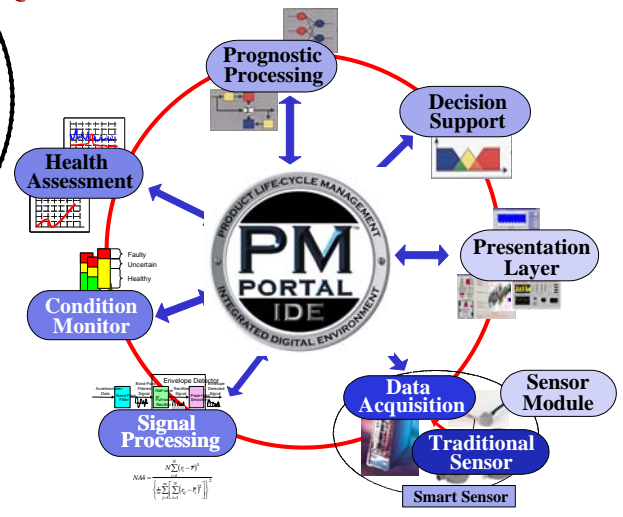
Prognostic Processing

Decision Support

Health Assessment

PRODUCT LIFE-CYCLE MANAGEMENT

PM™

PORTAL

IDE

INTEGRATED DIGITAL ENVIRONMENT

Presentation Layer

Faulty

Uncertain

Healthy

Condition Monitor

Envelope Detector

Signal Processing

Data Acquisition

Sensor Module

Traditional Sensor

Smart Sensor

$NA4 = \frac{N\sum_{i=1}^{N}(r_i - \bar{r})^4}{\left\{\frac{1}{M}\sum_{j=1}^{M}\left[\sum_{i=1}^{N}(r_{ij} - \bar{r}_j)^2\right]\right\}^2}$